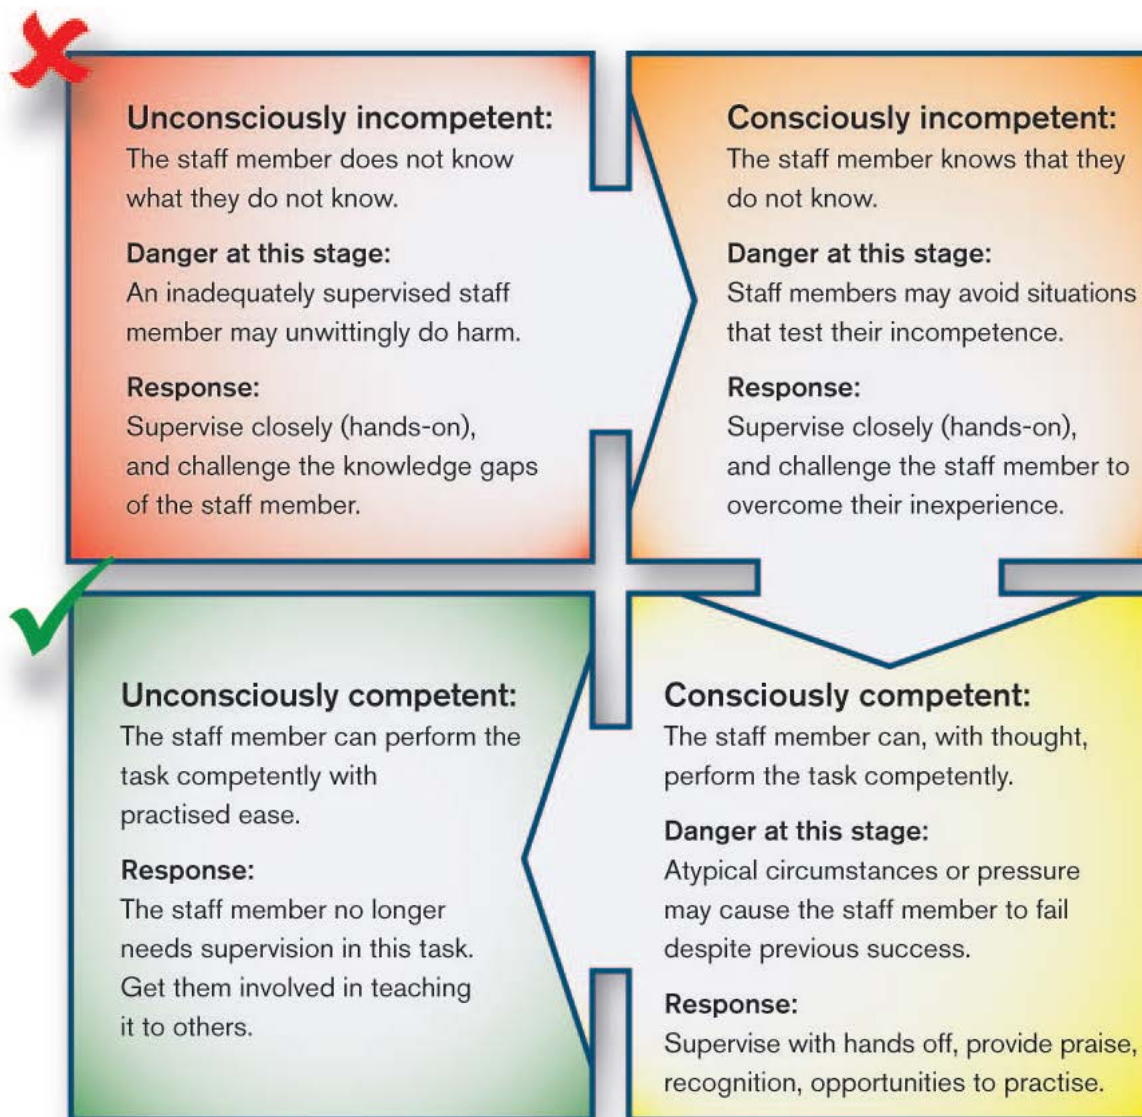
Unconsciously incompetent:
The staff member does not know what they do not know.

Danger at this stage:
An inadequately supervised staff member may unwittingly do harm.

Response:
Supervise closely (hands-on), and challenge the knowledge gaps of the staff member.

Consciously incompetent:
The staff member knows that they do not know.

Danger at this stage:
Staff members may avoid situations that test their incompetence.

Response:
Supervise closely (hands-on), and challenge the staff member to overcome their inexperience.

Unconsciously competent:
The staff member can perform the task competently with practised ease.

Response:
The staff member no longer needs supervision in this task. Get them involved in teaching it to others.

Consciously competent:
The staff member can, with thought, perform the task competently.

Danger at this stage:
Atypical circumstances or pressure may cause the staff member to fail despite previous success.

Response:
Supervise with hands off, provide praise, recognition, opportunities to practise.